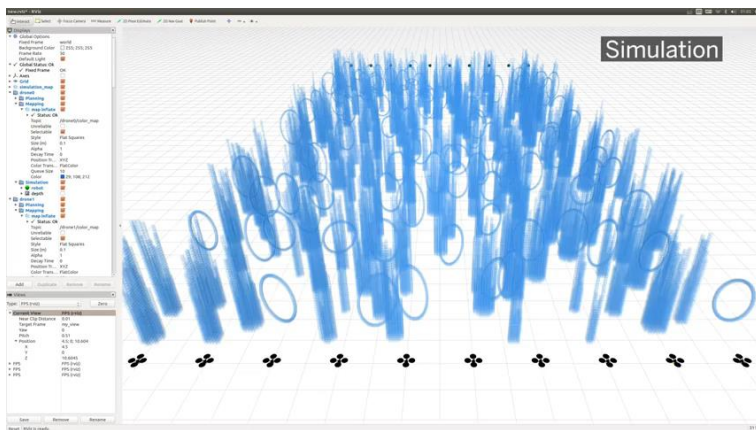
Simulation

Interact Select Focus Camera Measure 2D Pose Estimate 2D Nav Goal Publish Point

Displays
Global Options
Fixed Frame world
Background Color 255; 255; 255
Frame Rate 30
Default Light
Global Status: OK
Fixed Frame OK
Axes
Grid
simulation_map
drone0
Planning
Mapping
map inflate
Status: OK
Topic /drone0/color_map
Unreliable
Selectable
Style Flat Squares
Size (m) 0.1
Alpha 1
Decay Time 0
Position Tr... XYZ
Color Trans... FlatColor
Queue Size 10
Color 29; 106; 212
Simulation
robot
depth
drone1
Planning
Mapping
map inflate
Status: OK
Topic /drone1/color_map
Unreliable
Selectable
Style Flat Squares
Size (m) 0.1
Alpha 1
Decay Time 0
Position Tr... XYZ
Color Trans... FlatColor

Add Duplicate Remove Rename

Views
Type: FPS (rviz) Zero
Current View FPS (rviz)
Near Clip Distance 0.01
Target Frame my_view
Yaw 0
Pitch 0.51
Position -9.5; 0; 10.606
X -9.5
Y 0
Z 10.6045
FPS FPS (rviz)
FPS FPS (rviz)
FPS FPS (rviz)

Save Remove Rename

Reset RViz is ready